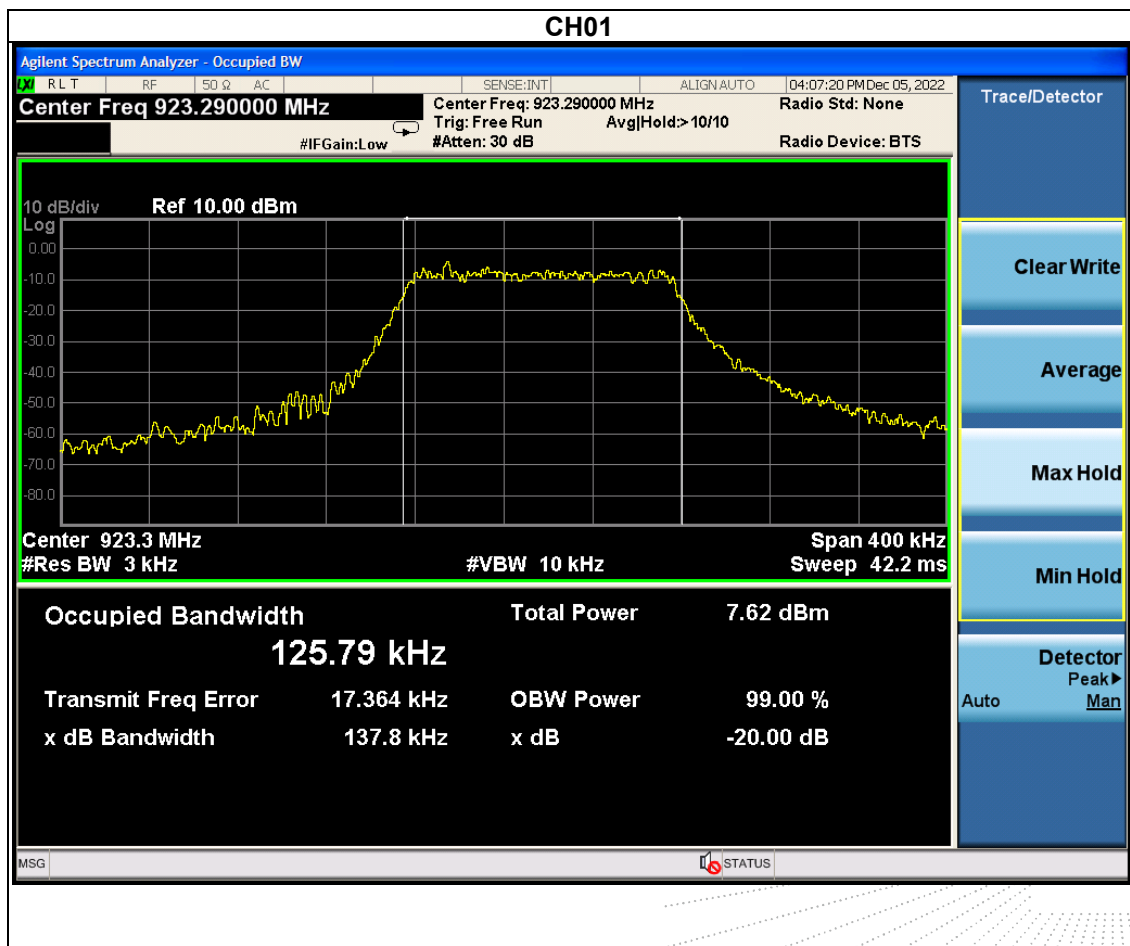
CH01

Agilent Spectrum Analyzer - Occupied BW

RLT RF 50 Ω AC SENSE:INT ALIGN AUTO 04:07:20 PM Dec 05, 2022

Center Freq 923.290000 MHz

Center Freq: 923.290000 MHz
Trig: Free Run Avg|Hold:>10/10
#IFGain:Low #Atten: 30 dB

Radio Std: None

Radio Device: BTS

Trace/Detector

10 dB/div Ref 10.00 dBm
Log
0.00
-10.0
-20.0
-30.0
-40.0
-50.0
-60.0
-70.0
-80.0

Center 923.3 MHz Span 400 kHz
#Res BW 3 kHz #VBW 10 kHz Sweep 42.2 ms

Clear Write

Average

Max Hold

Min Hold

Detector
Peak▶
Auto Man

| Occupied Bandwidth | | Total Power | 7.62 dBm |
|---|---|---|---|
| | 125.79 kHz | | |
| Transmit Freq Error | 17.364 kHz | OBW Power | 99.00 % |
| x dB Bandwidth | 137.8 kHz | x dB | -20.00 dB |

MSG STATUS